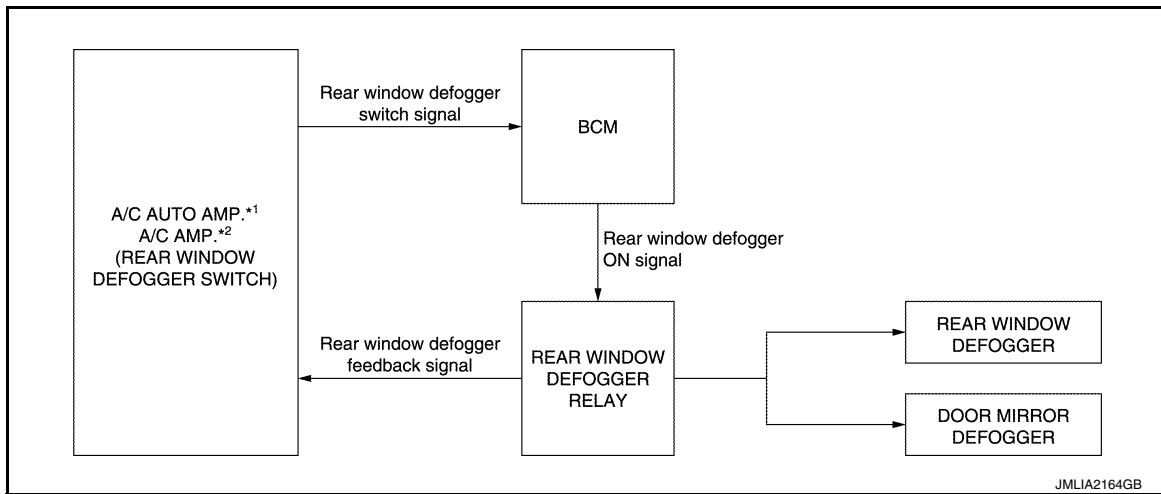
A/C AUTO AMP.$^{*1}$
A/C AMP.$^{*2}$
(REAR WINDOW DEFOGGER SWITCH)

Rear window defogger switch signal

BCM

Rear window defogger ON signal

Rear window defogger feedback signal

REAR WINDOW DEFOGGER RELAY

REAR WINDOW DEFOGGER

DOOR MIRROR DEFOGGER

JMLIA2164GB